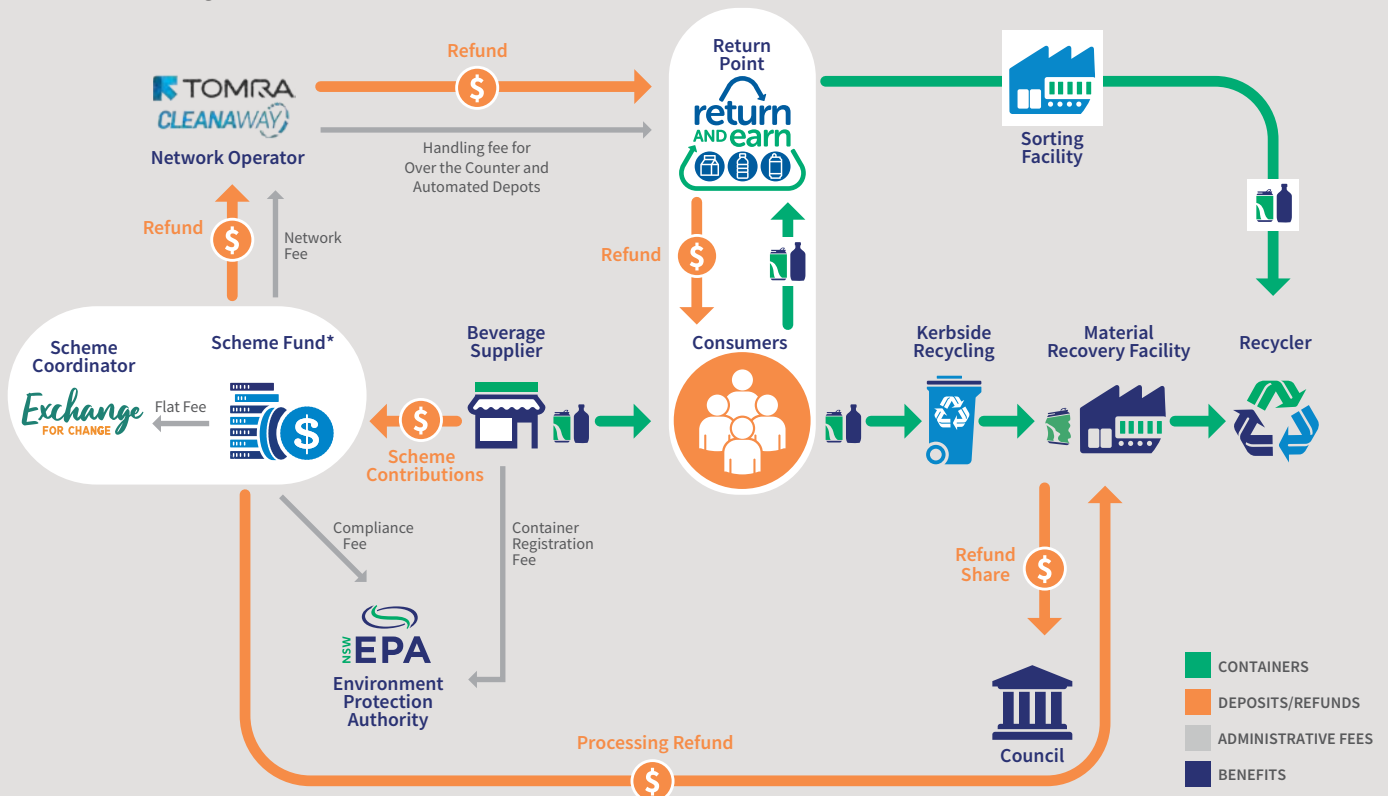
Refund
$

TOMRA
CLEANAWAY
Network Operator

Handling fee for Over the Counter and Automated Depots

Return Point
return AND earn

Sorting Facility

Refund
$
Network Fee

Refund
$

Scheme Coordinator
Exchange FOR CHANGE
Flat Fee

Scheme Fund*
$

Beverage Supplier
$
Scheme Contributions

Consumers

Kerbside Recycling

Material Recovery Facility

Recycler

Compliance Fee

Container Registration Fee

NSW EPA
Environment Protection Authority

Refund Share
$

Council

Processing Refund
$

CONTAINERS
DEPOSITS/REFUNDS
ADMINISTRATIVE FEES
BENEFITS